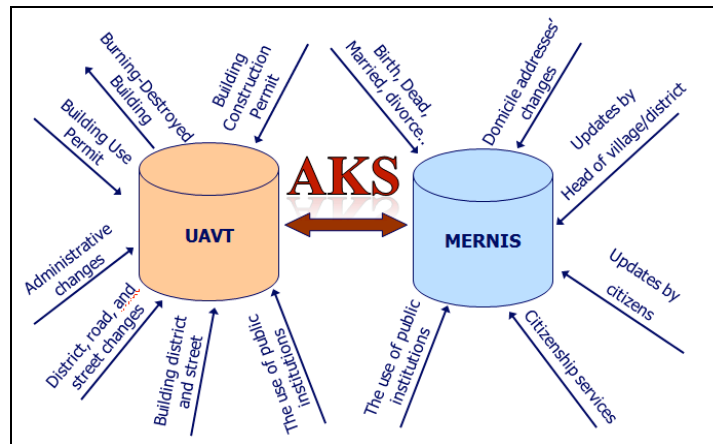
Burning-Destroyed Building

Building Construction Permit

Building Use Permit

Administrative changes

District, road, and street changes

Building district and street

The use of public institutions

UAVT

AKS

MERNIS

Birth, Dead, Married, divorce..

Domicile addresses' changes

Updates by Head of village/district

Updates by citizens

Citizenship services

The use of public institutions